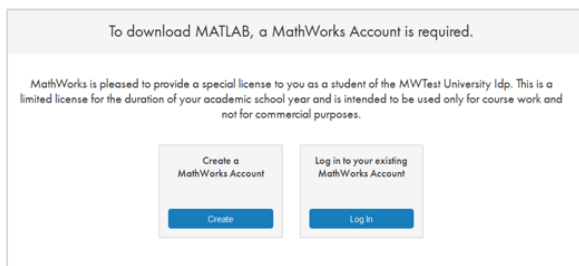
To download MATLAB, a MathWorks Account is required.

MathWorks is pleased to provide a special license to you as a student of the MWTest University Idp. This is a limited license for the duration of your academic school year and is intended to be used only for course work and not for commercial purposes.

Create a MathWorks Account

Create

Log in to your existing MathWorks Account

Log In